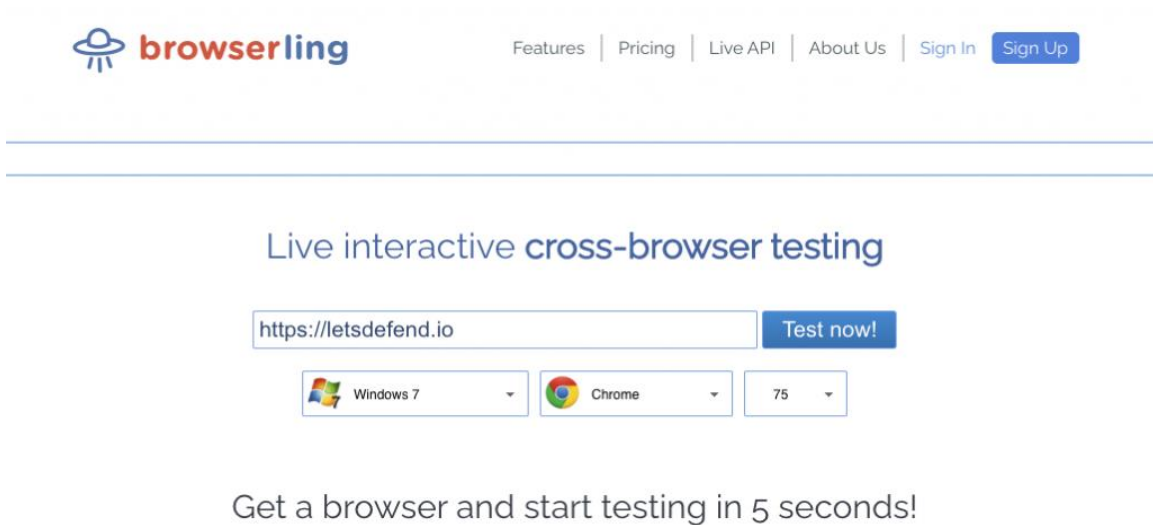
browserling

Features | Pricing | Live API | About Us | Sign In | Sign Up

Live interactive cross-browser testing

https://letsdefend.io

Test now!

Windows 7

Chrome

75

Get a browser and start testing in 5 seconds!